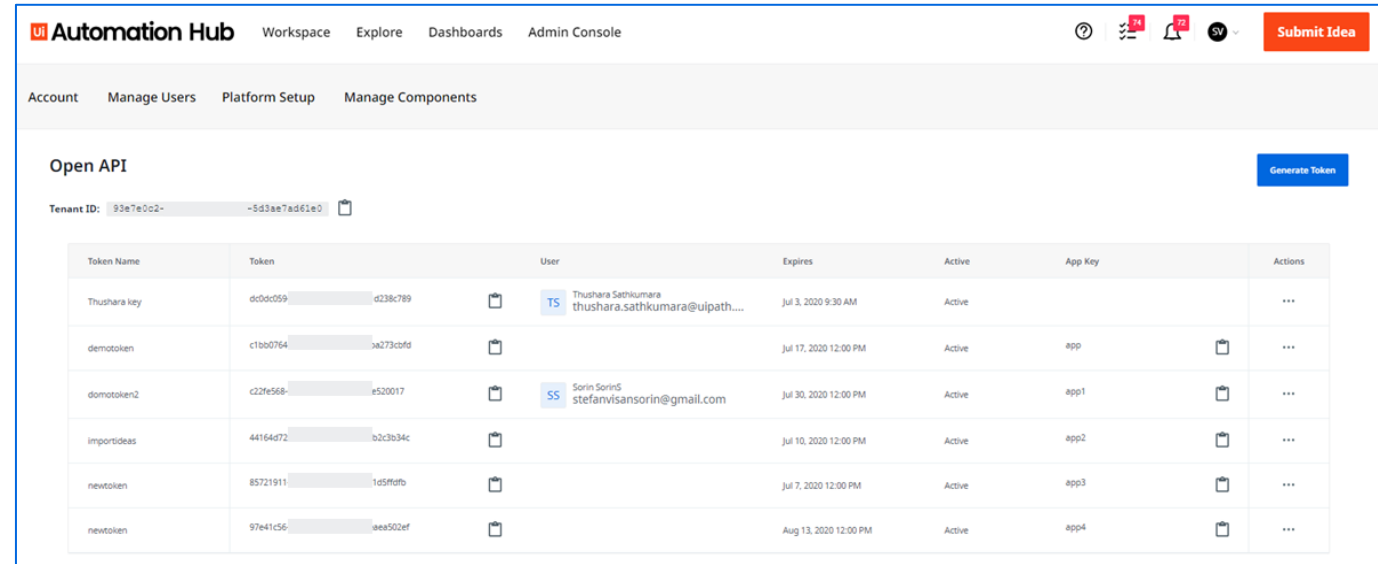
Ui Automation Hub Workspace Explore Dashboards Admin Console

74 72 SV Submit Idea

Account Manage Users Platform Setup Manage Components

Open API

Generate Token

Tenant ID: 93e7e0c2- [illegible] -5d3ae7ad61e0

| Token Name | Token | User | Expires | Active | App Key | Actions |
|---|---|---|---|---|---|---|
| Thushara key | dc0dc059 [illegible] d238c789 | TS Thushara Sathkumara thushara.sathkumara@uipath.... | Jul 3, 2020 9:30 AM | Active | | ··· |
| demotoken | c1bb0764 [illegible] ba273cbfd | | Jul 17, 2020 12:00 PM | Active | app | ··· |
| domotoken2 | c22fe568- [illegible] e520017 | SS Sorin SorinS stefanvisansorin@gmail.com | Jul 30, 2020 12:00 PM | Active | app1 | ··· |
| importideas | 44164d72 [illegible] b2c3b34c | | Jul 10, 2020 12:00 PM | Active | app2 | ··· |
| newtoken | 85721911 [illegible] 1d5ffdfb | | Jul 7, 2020 12:00 PM | Active | app3 | ··· |
| newtoken | 97e41c56- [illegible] aea502ef | | Aug 13, 2020 12:00 PM | Active | app4 | ··· |